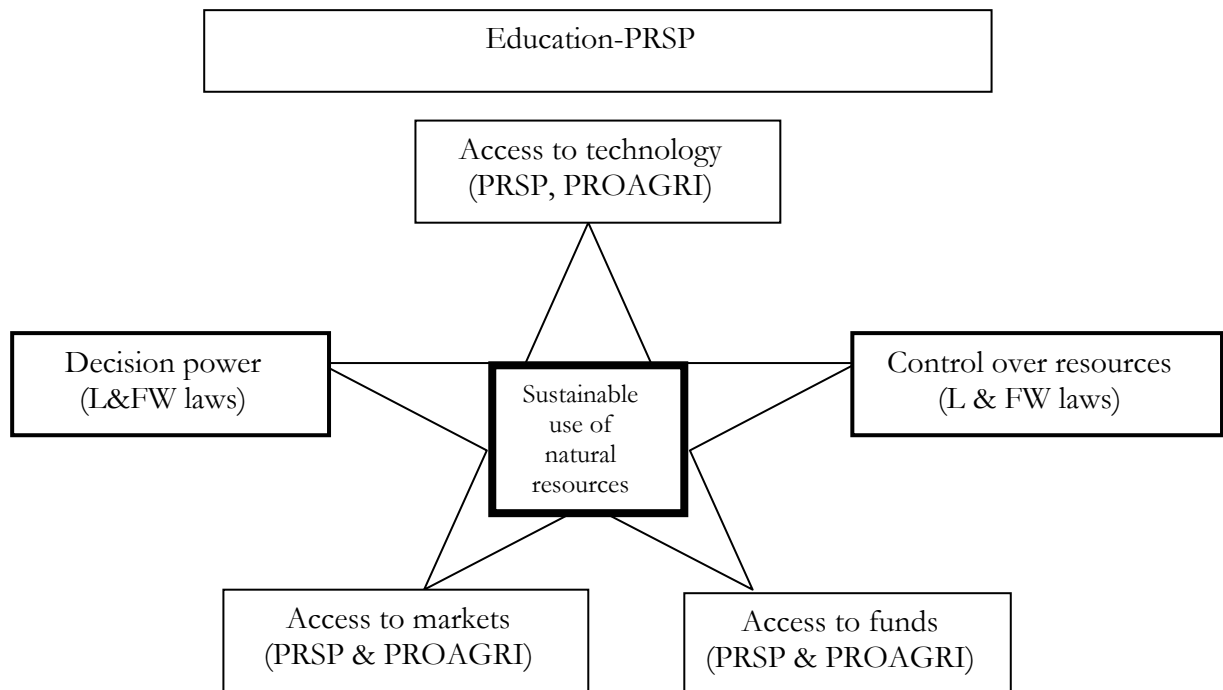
Education-PRSP

Access to technology
(PRSP, PROAGRI)

Decision power
(L&FW laws)

Sustainable use of natural resources

Control over resources
(L & FW laws)

Access to markets
(PRSP & PROAGRI)

Access to funds
(PRSP & PROAGRI)